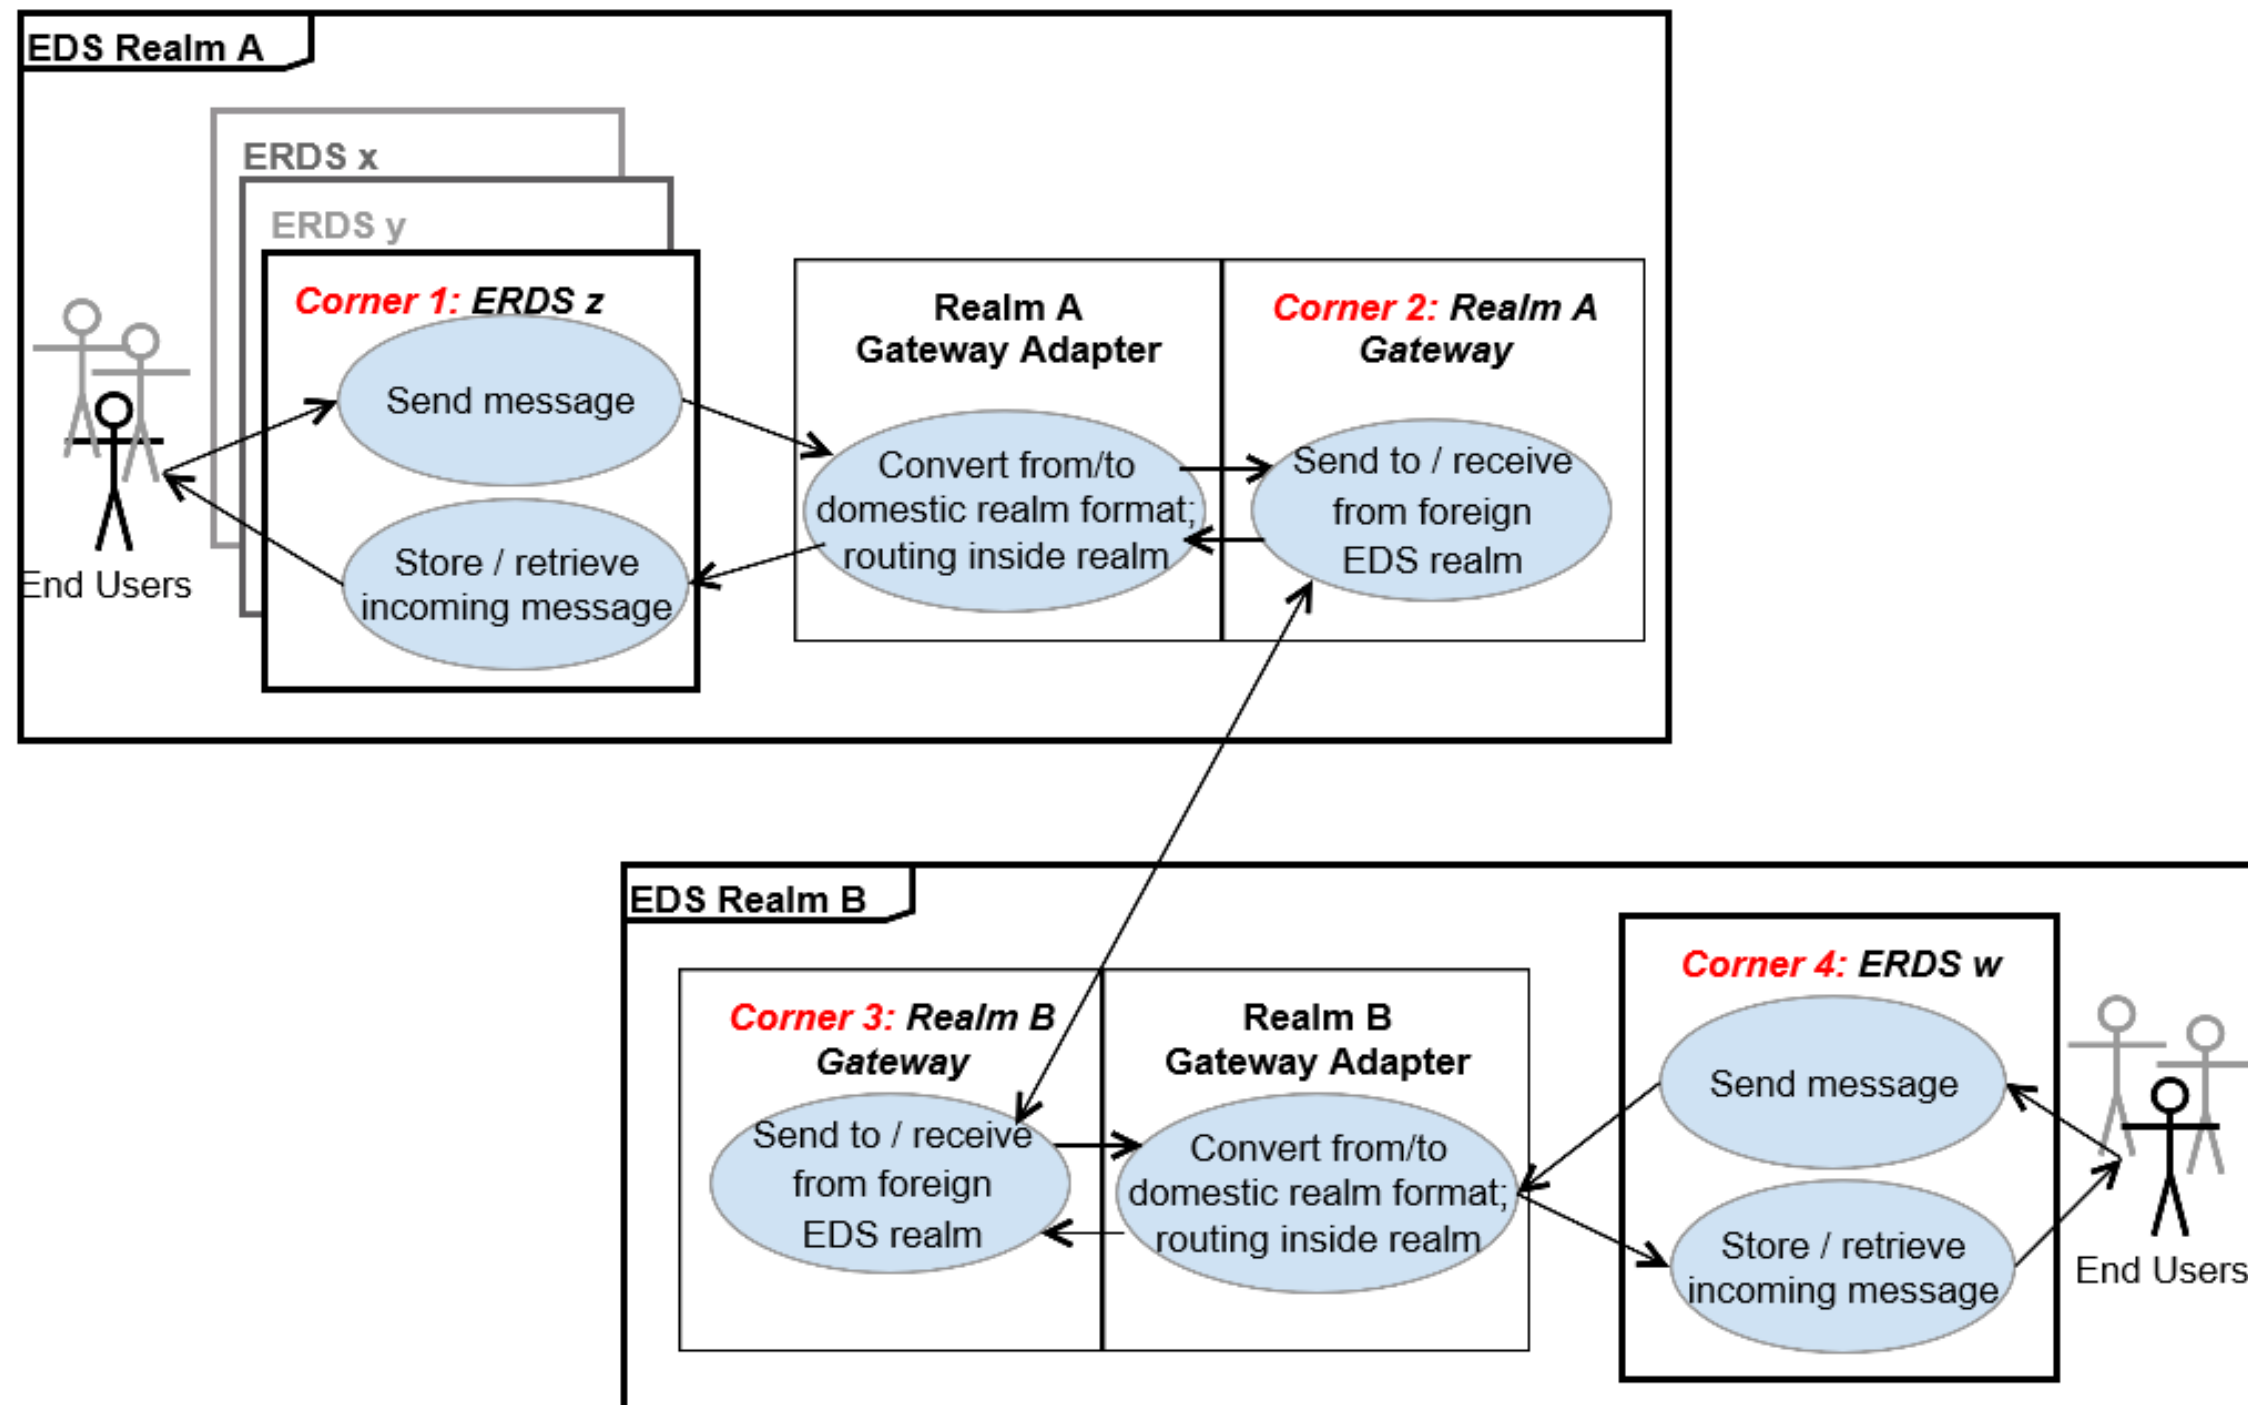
EDS Realm A

ERDS x

ERDS y

Corner 1: ERDS z

Send message

Store / retrieve incoming message

End Users

Realm A Gateway Adapter

Convert from/to domestic realm format; routing inside realm

Corner 2: Realm A Gateway

Send to / receive from foreign EDS realm

EDS Realm B

Corner 3: Realm B Gateway

Send to / receive from foreign EDS realm

Realm B Gateway Adapter

Convert from/to domestic realm format; routing inside realm

Corner 4: ERDS w

Send message

Store / retrieve incoming message

End Users